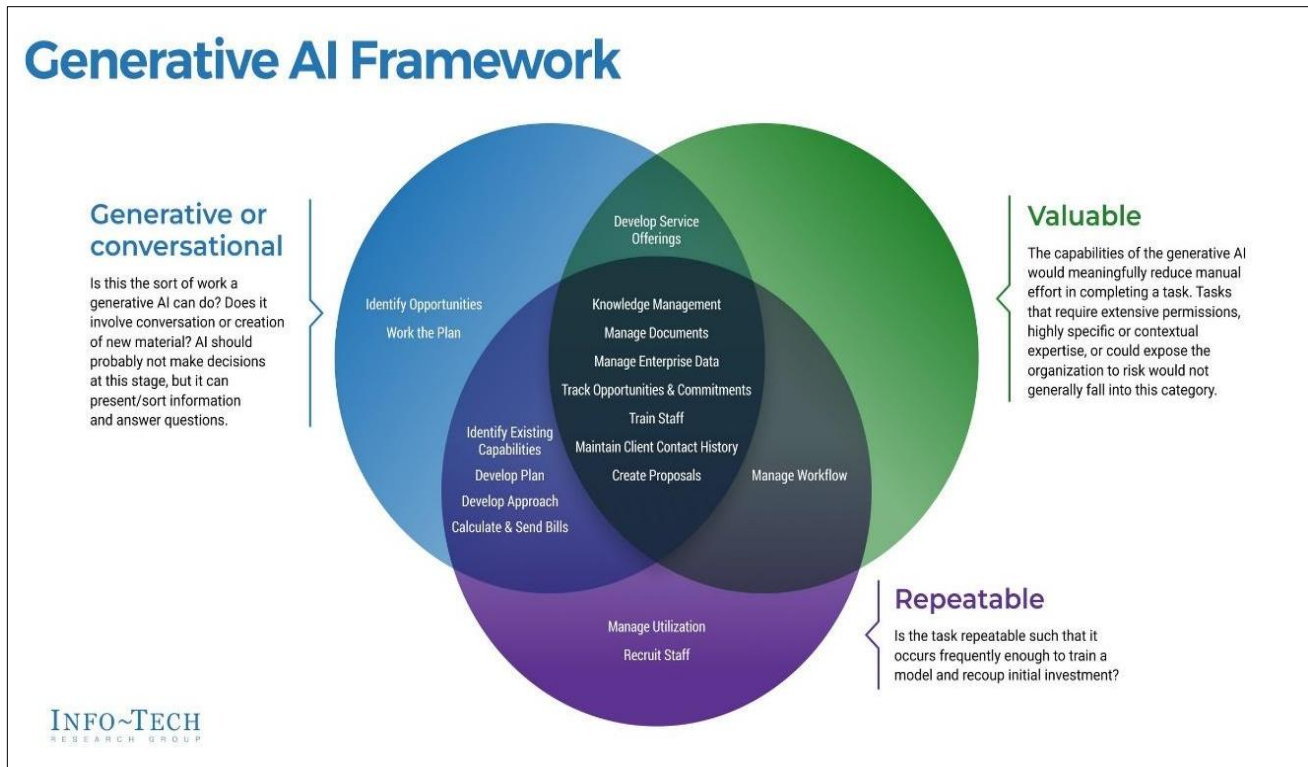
Generative AI Framework

Generative or conversational

Is this the sort of work a generative AI can do? Does it involve conversation or creation of new material? AI should probably not make decisions at this stage, but it can present/sort information and answer questions.

Develop Service Offerings

Identify Opportunities

Work the Plan

Knowledge Management

Manage Documents

Manage Enterprise Data

Track Opportunities & Commitments

Train Staff

Maintain Client Contact History

Create Proposals

Identify Existing Capabilities

Develop Plan

Develop Approach

Calculate & Send Bills

Manage Workflow

Manage Utilization

Recruit Staff

Valuable

The capabilities of the generative AI would meaningfully reduce manual effort in completing a task. Tasks that require extensive permissions, highly specific or contextual expertise, or could expose the organization to risk would not generally fall into this category.

Repeatable

Is the task repeatable such that it occurs frequently enough to train a model and recoup initial investment?

INFO~TECH
RESEARCH GROUP